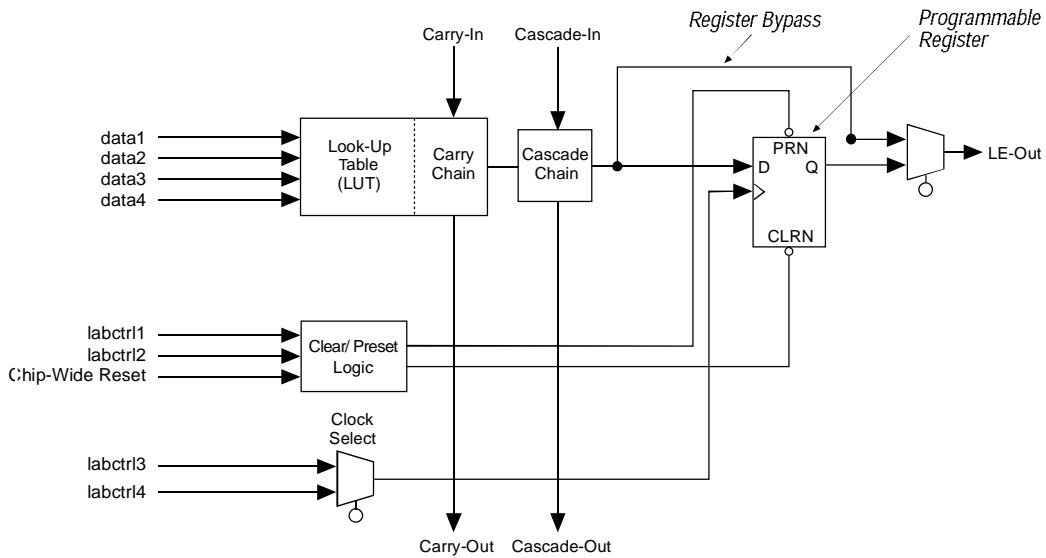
Register Bypass

Programmable Register

Carry-In

Cascade-In

data1
data2
data3
data4

Look-Up Table (LUT)

Carry Chain

Cascade Chain

PRN
D
Q
CLRN

LE-Out

labctrl1
labctrl2
Chip-Wide Reset

Clear/ Preset Logic

Clock Select

labctrl3
labctrl4

Carry-Out

Cascade-Out